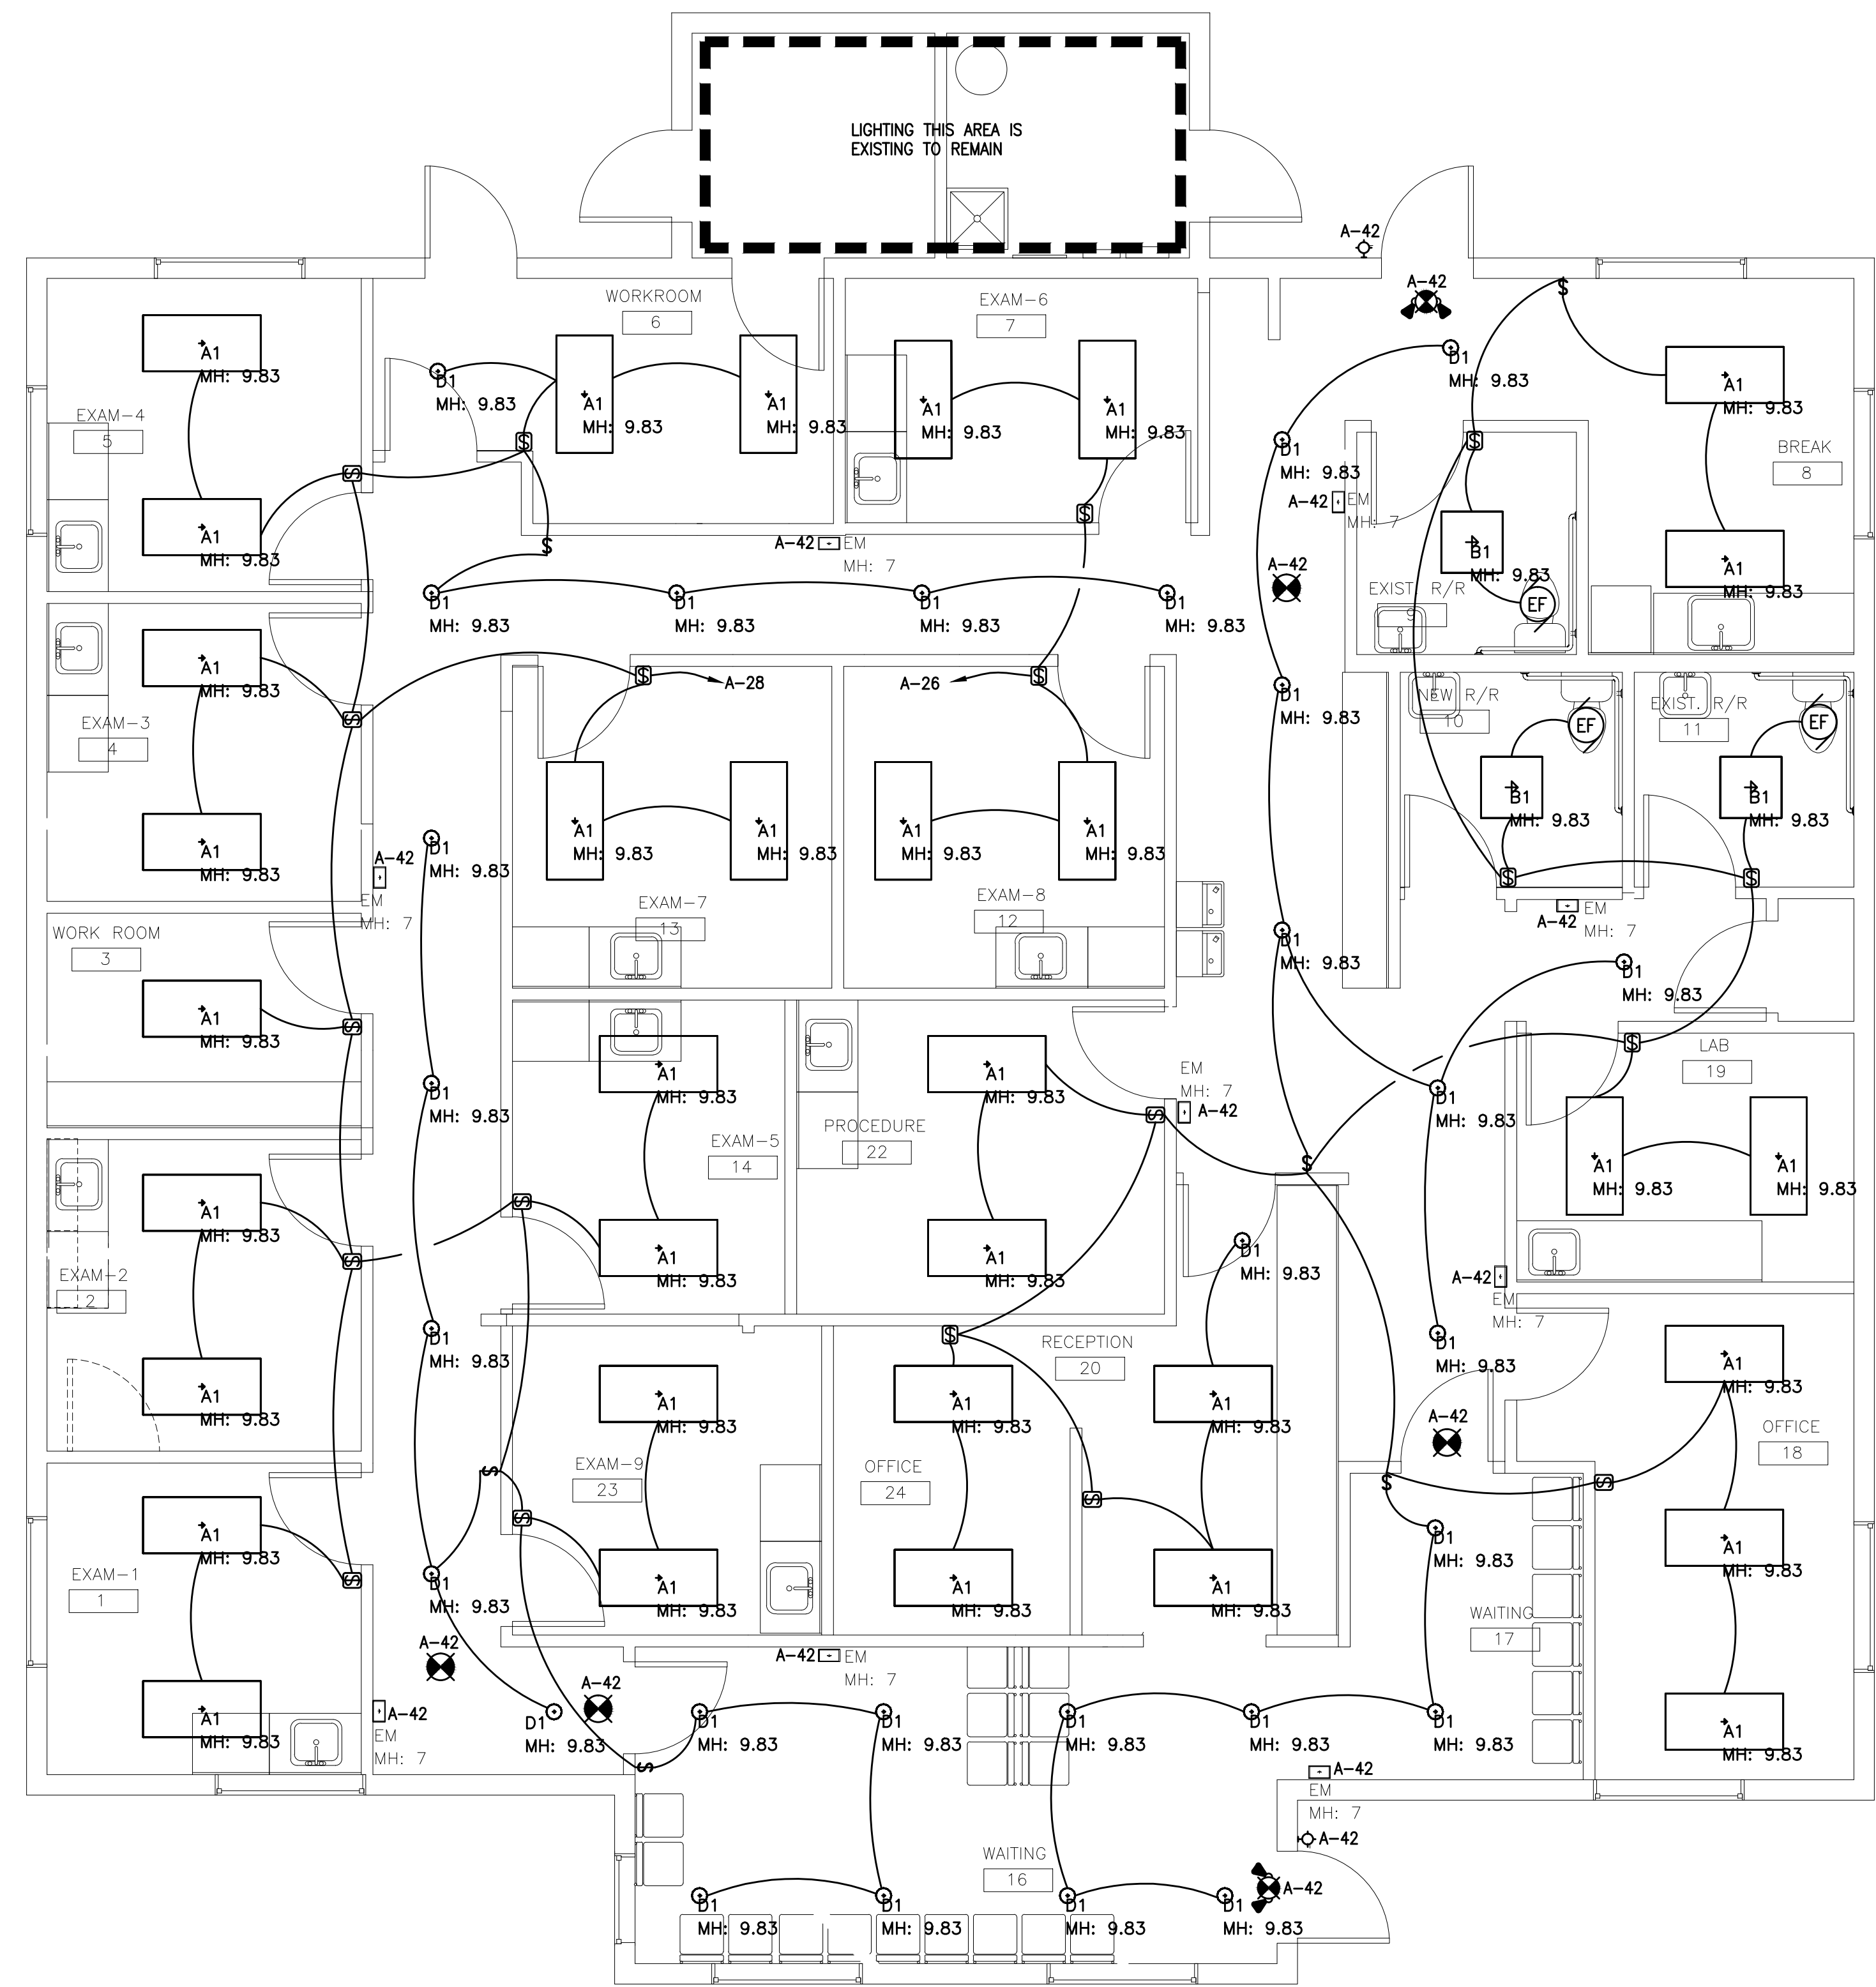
LIGHTING THIS AREA IS EXISTING TO REMAIN

A-42

A-42

WORKROOM
6

EXAM-6
7

A1
MH: 9.83

EXAM-4
5

A1
MH: 9.83

D1
MH: 9.83

A1
MH: 9.83

A1
MH: 9.83

A1
MH: 9.83

A1
MH: 9.83

D1
MH: 9.83

A1
MH: 9.83

BREAK
8

D1
MH: 9.83

A-42 EM
MH: 7

B1
MH: 9.83

A-42 EM
MH: 7

A-42

A1
MH: 9.83

EXIST. R/R
9

EF

D1
MH: 9.83

D1
MH: 9.83

D1
MH: 9.83

D1
MH: 9.83

A1
MH: 9.83

A-28

A-26

EXAM-3
4

NEW R/R
10

EXIST. R/R
11

D1
MH: 9.83

EF

EF

B1
MH: 9.83

B1
MH: 9.83

A1
MH: 9.83

A-42
EM
MH: 7

D1
MH: 9.83

A1
MH: 9.83

A1
MH: 9.83

A1
MH: 9.83

A1
MH: 9.83

EXAM-7
13

EXAM-8
12

A-42 EM
MH: 7

WORK ROOM
3

D1
MH: 9.83

A1
MH: 9.83

D1
MH: 9.83

LAB
19

A1
MH: 9.83

A1
MH: 9.83

A1
MH: 9.83

EM
MH: 7
A-42

D1
MH: 9.83

EXAM-5
14

PROCEDURE
22

A1
MH: 9.83

A1
MH: 9.83

A1
MH: 9.83

A1
MH: 9.83

A1
MH: 9.83

D1
MH: 9.83

A1
MH: 9.83

EXAM-2
2

A-42
EM
MH: 7

D1
MH: 9.83

D1
MH: 9.83

RECEPTION
20

A1
MH: 9.83

A1
MH: 9.83

A1
MH: 9.83

A1
MH: 9.83

OFFICE
18

A1
MH: 9.83

EXAM-9
23

OFFICE
24

A-42

A1
MH: 9.83

EXAM-1
1

A1
MH: 9.83

A1
MH: 9.83

A1
MH: 9.83

A1
MH: 9.83

D1
MH: 9.83

D1
MH: 9.83

WAITING
17

A1
MH: 9.83

A-42

A-42 EM
MH: 7

A-42

A1
MH: 9.83

A-42
EM
MH: 7

D1
MH: 9.83

D1
MH: 9.83

D1
MH: 9.83

D1
MH: 9.83

D1
MH: 9.83

D1
MH: 9.83

A1
MH: 9.83

A-42
EM
MH: 7
A-42

WAITING
16

A-42

D1
MH: 9.83

D1
MH: 9.83

D1
MH: 9.83

D1
MH: 9.83